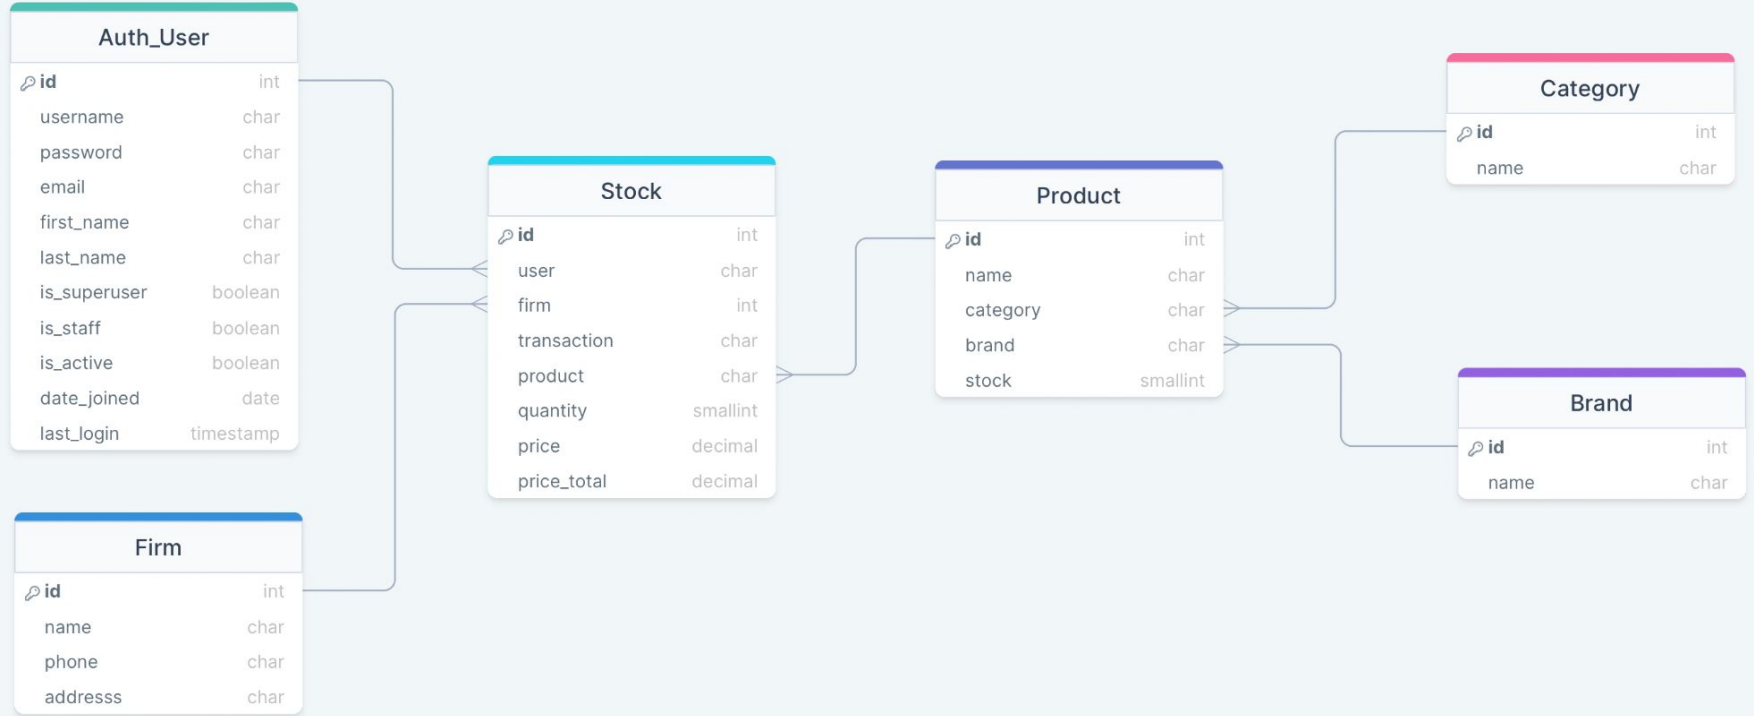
Auth_User

| | |
|---|---|
| id | int |
| username | char |
| password | char |
| email | char |
| first_name | char |
| last_name | char |
| is_superuser | boolean |
| is_staff | boolean |
| is_active | boolean |
| date_joined | date |
| last_login | timestamp |

Firm

| | |
|---|---|
| id | int |
| name | char |
| phone | char |
| addresss | char |

Stock

| | |
|---|---|
| id | int |
| user | char |
| firm | int |
| transaction | char |
| product | char |
| quantity | smallint |
| price | decimal |
| price_total | decimal |

Product

| | |
|---|---|
| id | int |
| name | char |
| category | char |
| brand | char |
| stock | smallint |

Category

| | |
|---|---|
| id | int |
| name | char |

Brand

| | |
|---|---|
| id | int |
| name | char |